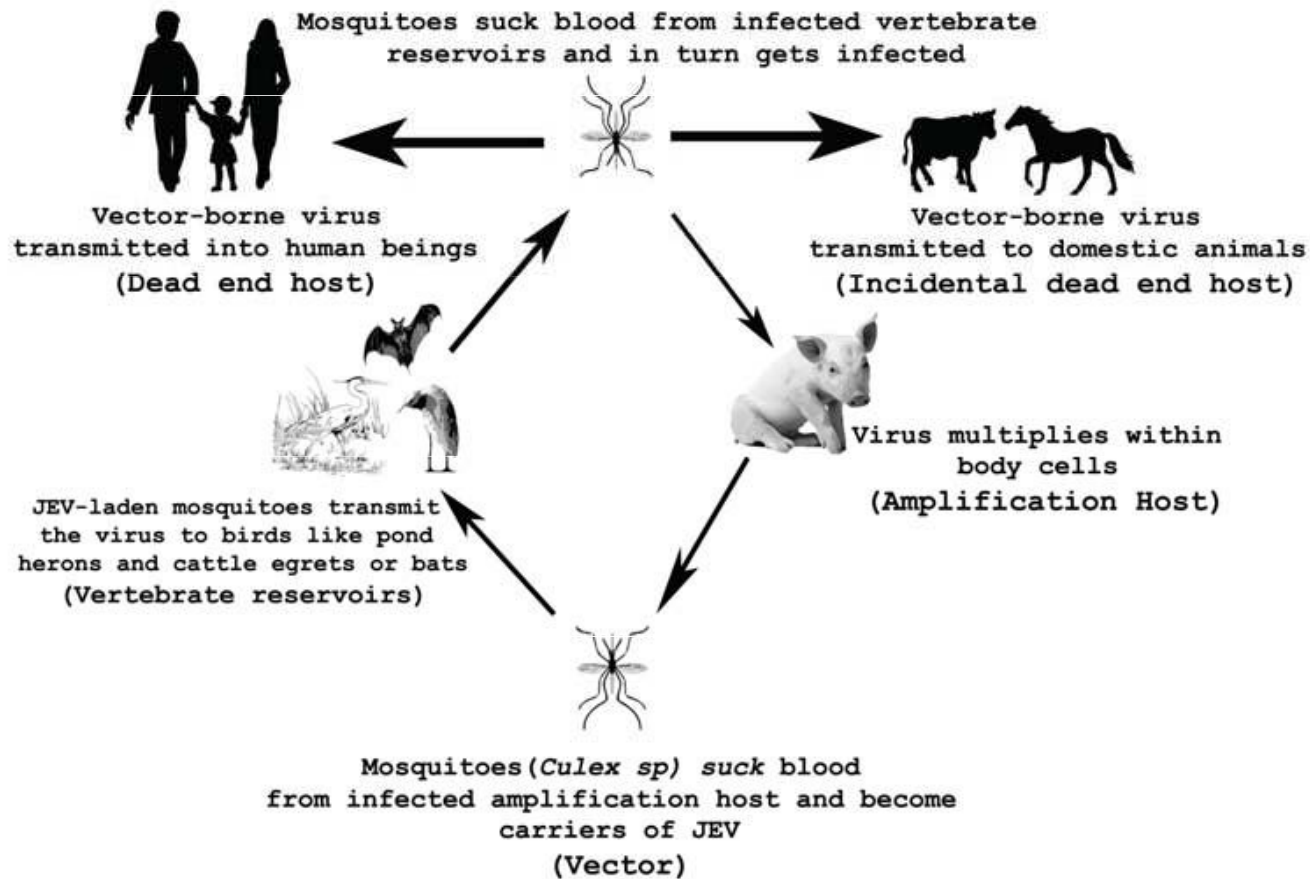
Mosquitoes suck blood from infected vertebrate reservoirs and in turn gets infected

Vector-borne virus transmitted into human beings
(Dead end host)

Vector-borne virus transmitted to domestic animals
(Incidental dead end host)

Virus multiplies within body cells
(Amplification Host)

JEV-laden mosquitoes transmit the virus to birds like pond herons and cattle egrets or bats
(Vertebrate reservoirs)

Mosquitoes(*Culex sp) suck* blood from infected amplification host and become carriers of JEV
(Vector)